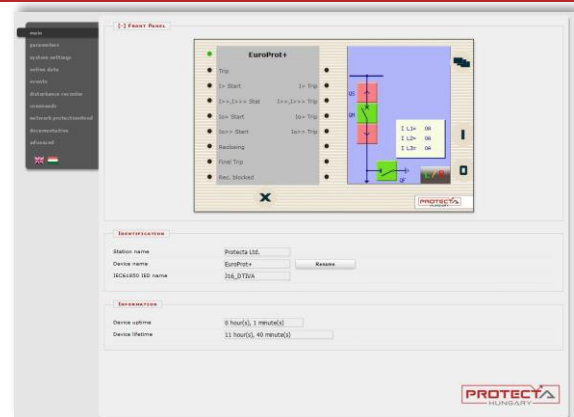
main
parameters
system settings
online data
events
disturbance recorder
commands
network protection/test
documentation
advanced

[-] Front Panel

EuroProt+
Trip
I> Start
I> Trip
I>>,I>>> Stat
I>>,I>>> Trip
Io> Start
Io> Trip
Io>> Start
Io>> Trip
Reclosing
Final Trip
Rec. blocked

I L1= 0A
I L2= 0A
I L3= 0A

X
PROTECTA

Identification
Station name
Protecta Ltd.
Device name
EuroProt+
Rename
IEC61850 IED name
J16_DTIVA

Information
Device uptime
0 hour(s), 1 minute(s)
Device lifetime
11 hour(s), 40 minute(s)

PROTECTA
HUNGARY